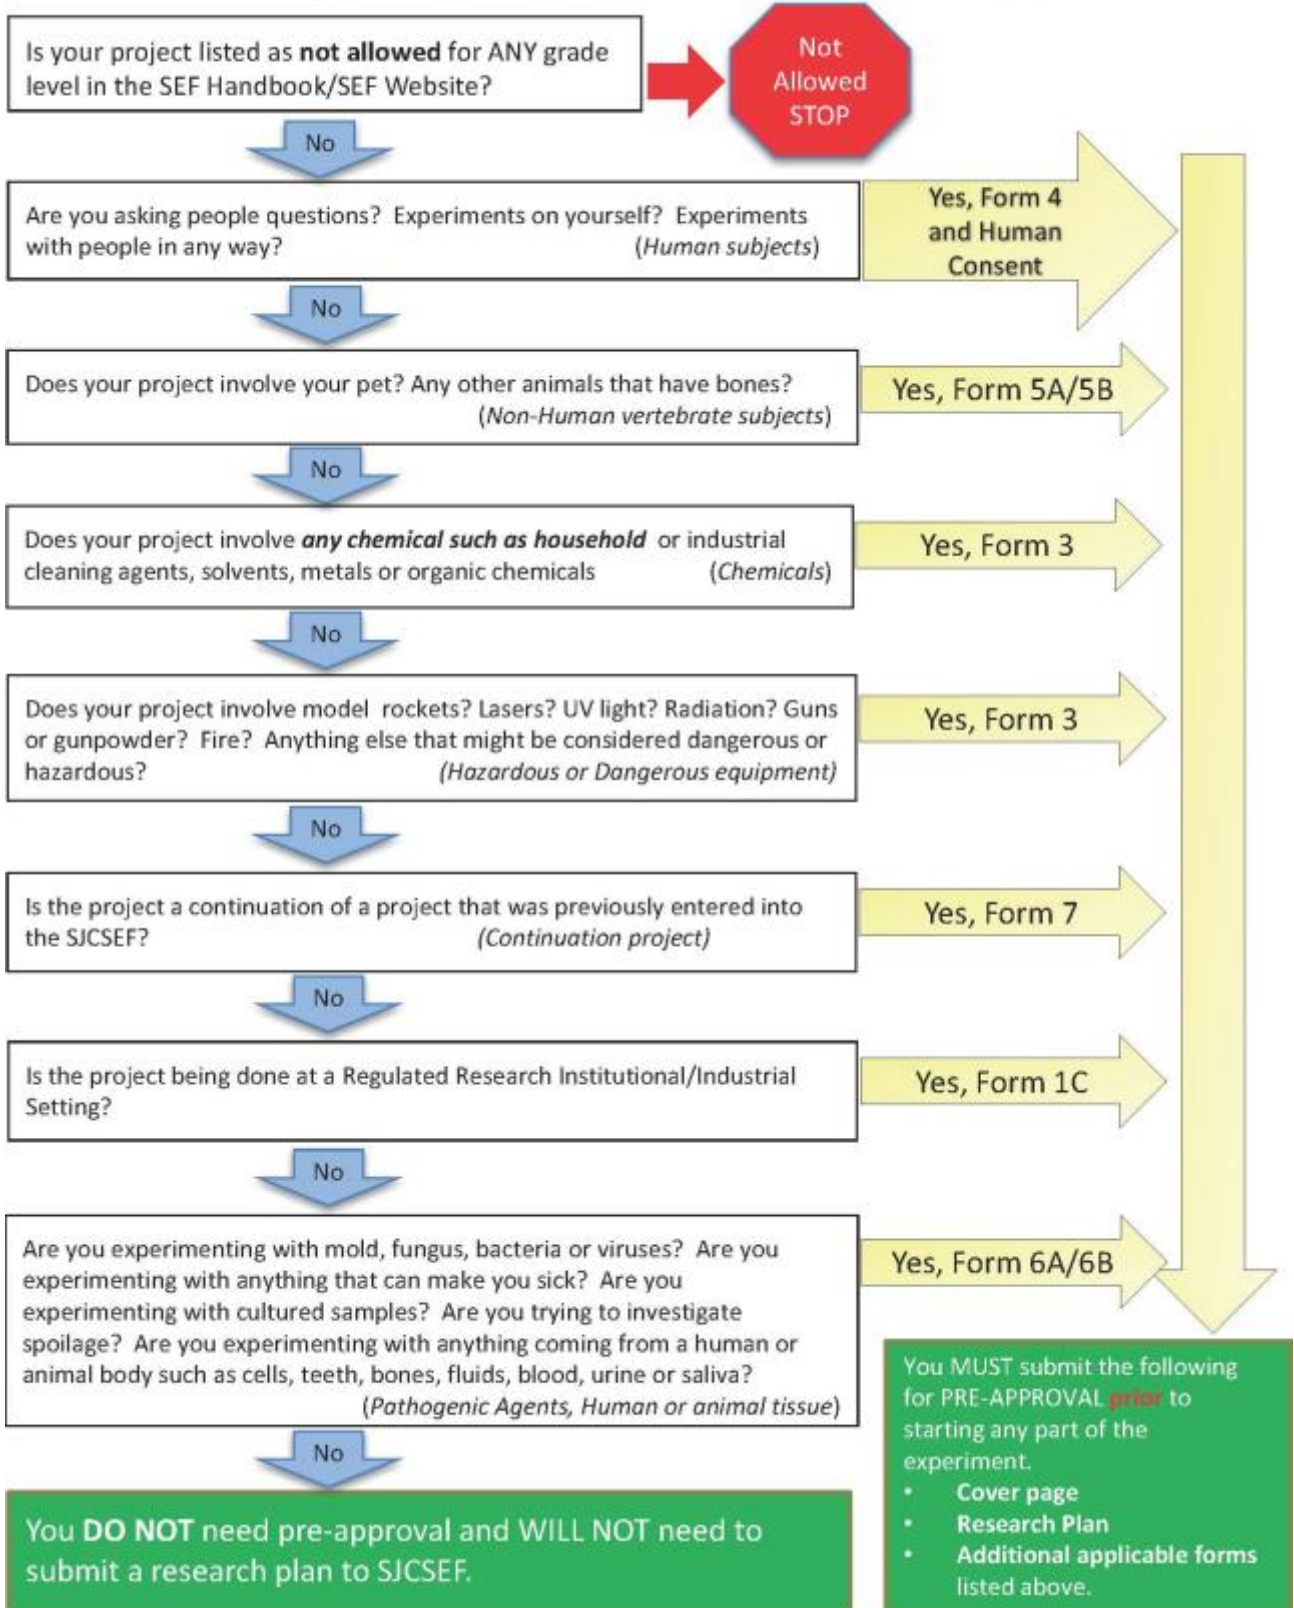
Is your project listed as **not allowed** for ANY grade level in the SEF Handbook/SEF Website?

Not Allowed STOP

No

Are you asking people questions? Experiments on yourself? Experiments with people in any way? (*Human subjects*)

Yes, Form 4 and Human Consent

No

Does your project involve your pet? Any other animals that have bones? (*Non-Human vertebrate subjects*)

Yes, Form 5A/5B

No

Does your project involve ***any chemical such as household*** or industrial cleaning agents, solvents, metals or organic chemicals (*Chemicals*)

Yes, Form 3

No

Does your project involve model rockets? Lasers? UV light? Radiation? Guns or gunpowder? Fire? Anything else that might be considered dangerous or hazardous? *(Hazardous or Dangerous equipment)*

Yes, Form 3

No

Is the project a continuation of a project that was previously entered into the SJCSEF? *(Continuation project)*

Yes, Form 7

No

Is the project being done at a Regulated Research Institutional/Industrial Setting?

Yes, Form 1C

No

Are you experimenting with mold, fungus, bacteria or viruses? Are you experimenting with anything that can make you sick? Are you experimenting with cultured samples? Are you trying to investigate spoilage? Are you experimenting with anything coming from a human or animal body such as cells, teeth, bones, fluids, blood, urine or saliva? (*Pathogenic Agents, Human or animal tissue*)

Yes, Form 6A/6B

No

You **DO NOT** need pre-approval and WILL NOT need to submit a research plan to SJCSEF.

You MUST submit the following for PRE-APPROVAL prior to starting any part of the experiment.
- **Cover page**
- **Research Plan**
- **Additional applicable forms** listed above.